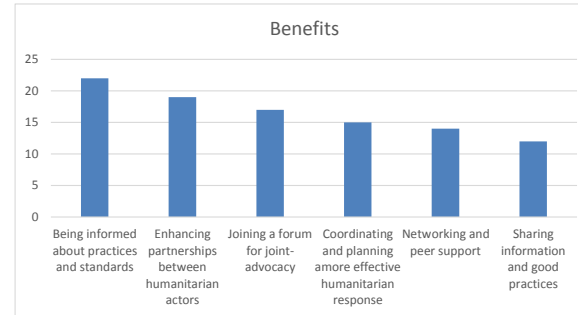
Benefits

25
20
15
10
5
0

Being informed about practices and standards
Enhancing partnerships between humanitarian actors
Joining a forum for joint-advocacy
Coordinating and planning amore effective humanitarian response
Networking and peer support
Sharing information and good practices